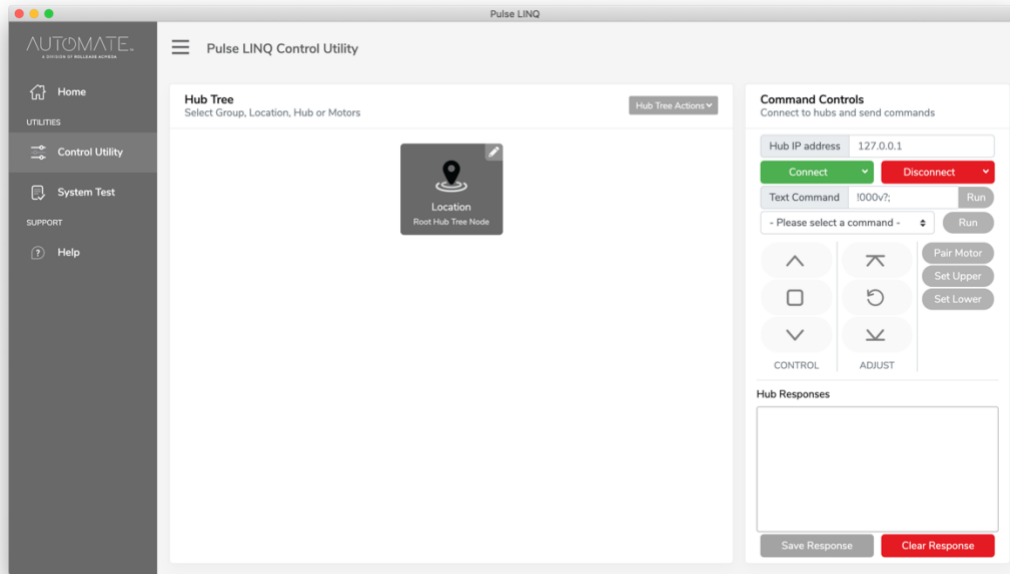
Pulse LINQ

AUTOMATE.
A DIVISION OF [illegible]

Home

UTILITIES

Control Utility

System Test

SUPPORT

Help

Pulse LINQ Control Utility

Hub Tree
Select Group, Location, Hub or Motors

Hub Tree Actions

Location
Root Hub Tree Node

Command Controls
Connect to hubs and send commands

Hub IP address 127.0.0.1

Connect

Disconnect

Text Command !000v?;

Run

- Please select a command -

Run

Pair Motor

Set Upper

Set Lower

CONTROL

ADJUST

Hub Responses

Save Response

Clear Response